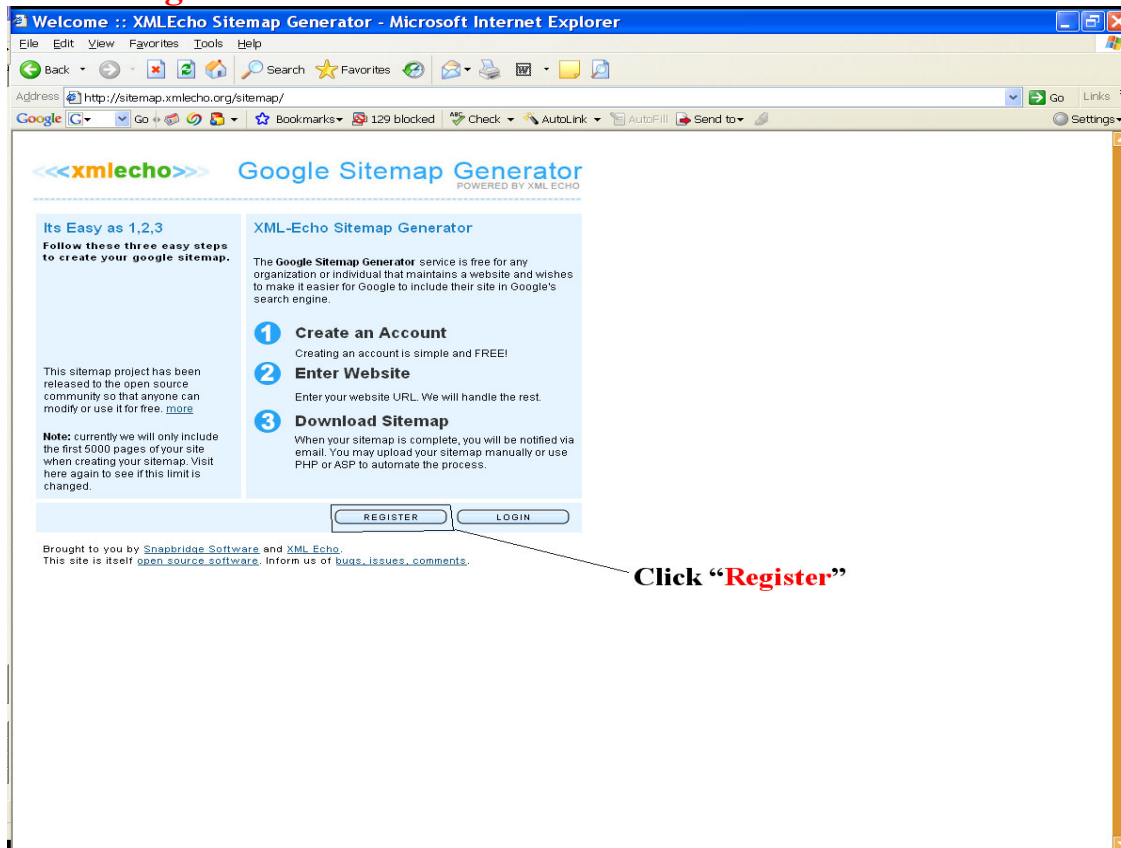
Welcome :: XMLEcho Sitemap Generator - Microsoft Internet Explorer

File Edit View Favorites Tools Help

Back Search Favorites

Address http://sitemap.xmlecho.org/sitemap/ Go Links

Google G Go Bookmarks 129 blocked Check AutoLink AutoFill Send to Settings

<<xmlecho>> Google Sitemap Generator POWERED BY XML ECHO

Its Easy as 1,2,3
Follow these three easy steps to create your google sitemap.

This sitemap project has been released to the open source community so that anyone can modify or use it for free. more

Note: currently we will only include the first 5000 pages of your site when creating your sitemap. Visit here again to see if this limit is changed.

XML-Echo Sitemap Generator

The Google Sitemap Generator service is free for any organization or individual that maintains a website and wishes to make it easier for Google to include their site in Google's search engine.

1 Create an Account
Creating an account is simple and FREE!

2 Enter Website
Enter your website URL. We will handle the rest.

3 Download Sitemap
When your sitemap is complete, you will be notified via email. You may upload your sitemap manually or use PHP or ASP to automate the process.

REGISTER LOGIN

Brought to you by Snapbridge Software and XML Echo.
This site is itself open source software. Inform us of bugs, issues, comments.

Click "Register"